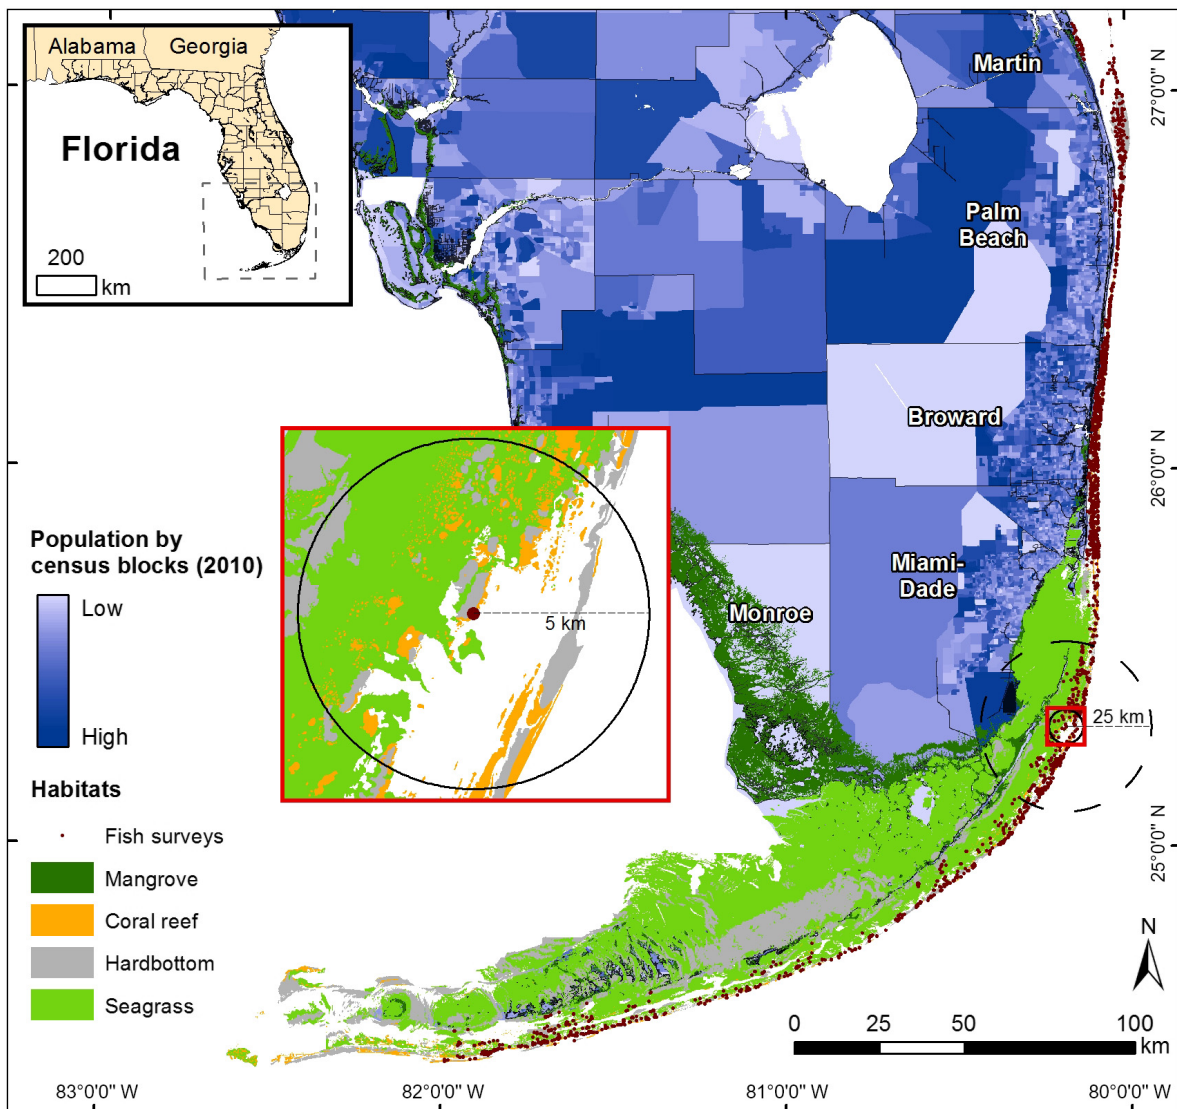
Alabama Georgia

Florida

200
km

Martin

Palm Beach

Broward

Miami-Dade

Monroe

5 km

25 km

27°0'0" N

26°0'0" N

25°0'0" N

Population by census blocks (2010)

Low

High

Habitats

Fish surveys

Mangrove

Coral reef

Hardbottom

Seagrass

N

0 25 50 100
km

83°0'0" W 82°0'0" W 81°0'0" W 80°0'0" W